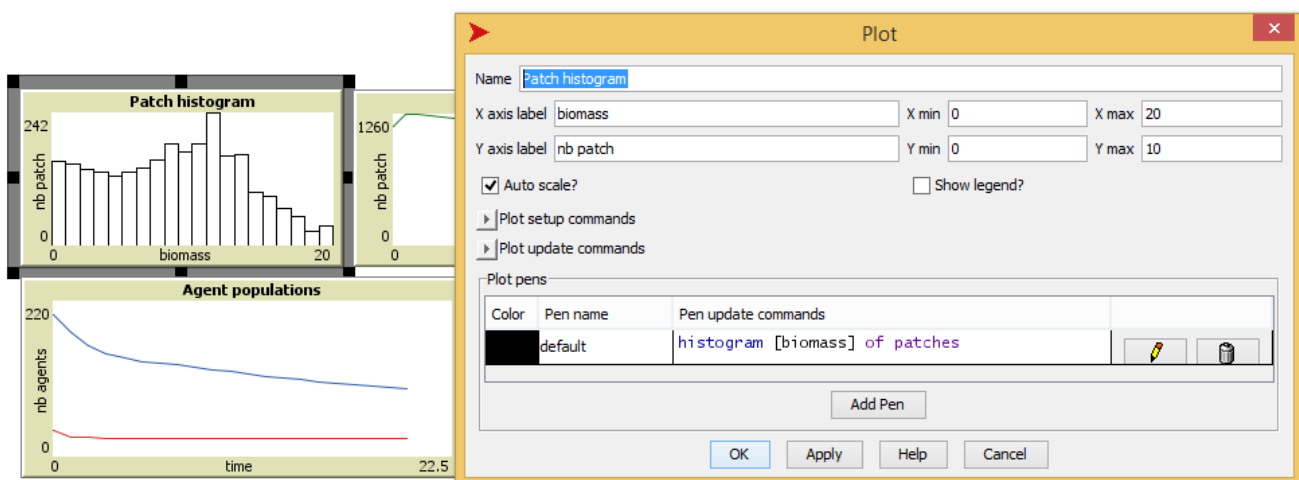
Patch histogram

242

nb patch

0

0

biomass

20

1260

nb patch

0

0

Agent populations

220

nb agents

0

0

time

22.5

Plot

Name Patch histogram

X axis label biomass

X min 0

X max 20

Y axis label nb patch

Y min 0

Y max 10

Auto scale?

Show legend?

Plot setup commands

Plot update commands

Plot pens

| Color | Pen name | Pen update commands |
|---|---|---|
| | default | histogram [biomass] of patches |

Add Pen

OK Apply Help Cancel